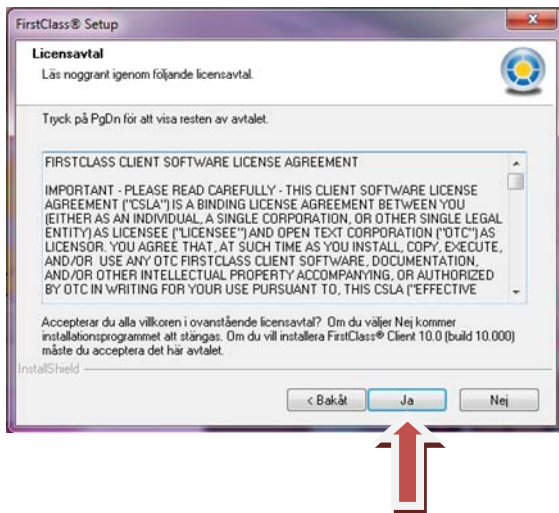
FirstClass® Setup

Licensavtal

Läs noggrant igenom följande licensavtal.

Tryck på PgDn för att visa resten av avtalet.

FIRSTCLASS CLIENT SOFTWARE LICENSE AGREEMENT

IMPORTANT - PLEASE READ CAREFULLY - THIS CLIENT SOFTWARE LICENSE AGREEMENT ("CSLA") IS A BINDING LICENSE AGREEMENT BETWEEN YOU (EITHER AS AN INDIVIDUAL, A SINGLE CORPORATION, OR OTHER SINGLE LEGAL ENTITY) AS LICENSEE ("LICENSEE") AND OPEN TEXT CORPORATION ("OTC") AS LICENSOR. YOU AGREE THAT, AT SUCH TIME AS YOU INSTALL, COPY, EXECUTE, AND/OR USE ANY OTC FIRSTCLASS CLIENT SOFTWARE, DOCUMENTATION, AND/OR OTHER INTELLECTUAL PROPERTY ACCOMPANYING, OR AUTHORIZED BY OTC IN WRITING FOR YOUR USE PURSUANT TO, THIS CSLA ("EFFECTIVE

Accepterar du alla villkoren i ovanstående licensavtal? Om du väljer Nej kommer installationsprogrammet att stängas. Om du vill installera FirstClass® Client 10.0 (build 10.000) måste du acceptera det här avtalet.

InstallShield

< Bakåt

Ja

Nej